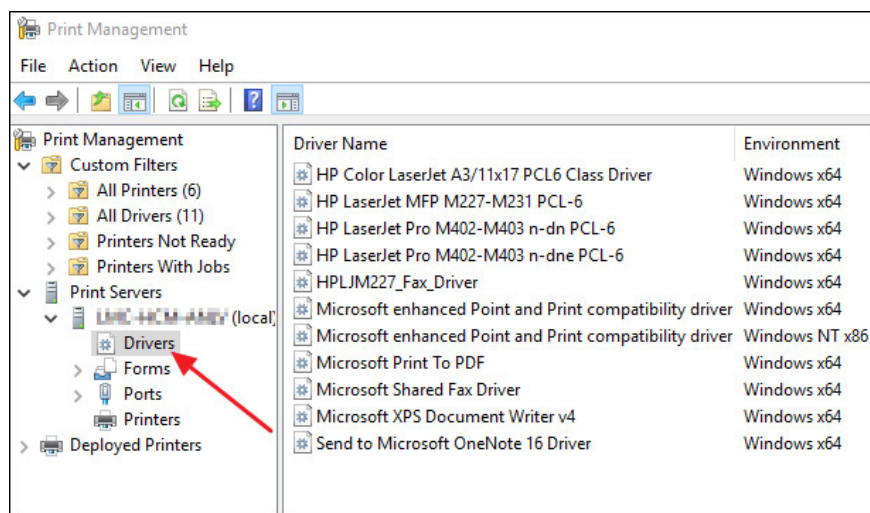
Print Management

File Action View Help

Print Management
Custom Filters
All Printers (6)
All Drivers (11)
Printers Not Ready
Printers With Jobs
Print Servers
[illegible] (local)
Drivers
Forms
Ports
Printers
Deployed Printers

| Driver Name | Environment |
|---|---|
| HP Color LaserJet A3/11x17 PCL6 Class Driver | Windows x64 |
| HP LaserJet MFP M227-M231 PCL-6 | Windows x64 |
| HP LaserJet Pro M402-M403 n-dn PCL-6 | Windows x64 |
| HP LaserJet Pro M402-M403 n-dne PCL-6 | Windows x64 |
| HPLJM227_Fax_Driver | Windows x64 |
| Microsoft enhanced Point and Print compatibility driver | Windows x64 |
| Microsoft enhanced Point and Print compatibility driver | Windows NT x86 |
| Microsoft Print To PDF | Windows x64 |
| Microsoft Shared Fax Driver | Windows x64 |
| Microsoft XPS Document Writer v4 | Windows x64 |
| Send to Microsoft OneNote 16 Driver | Windows x64 |